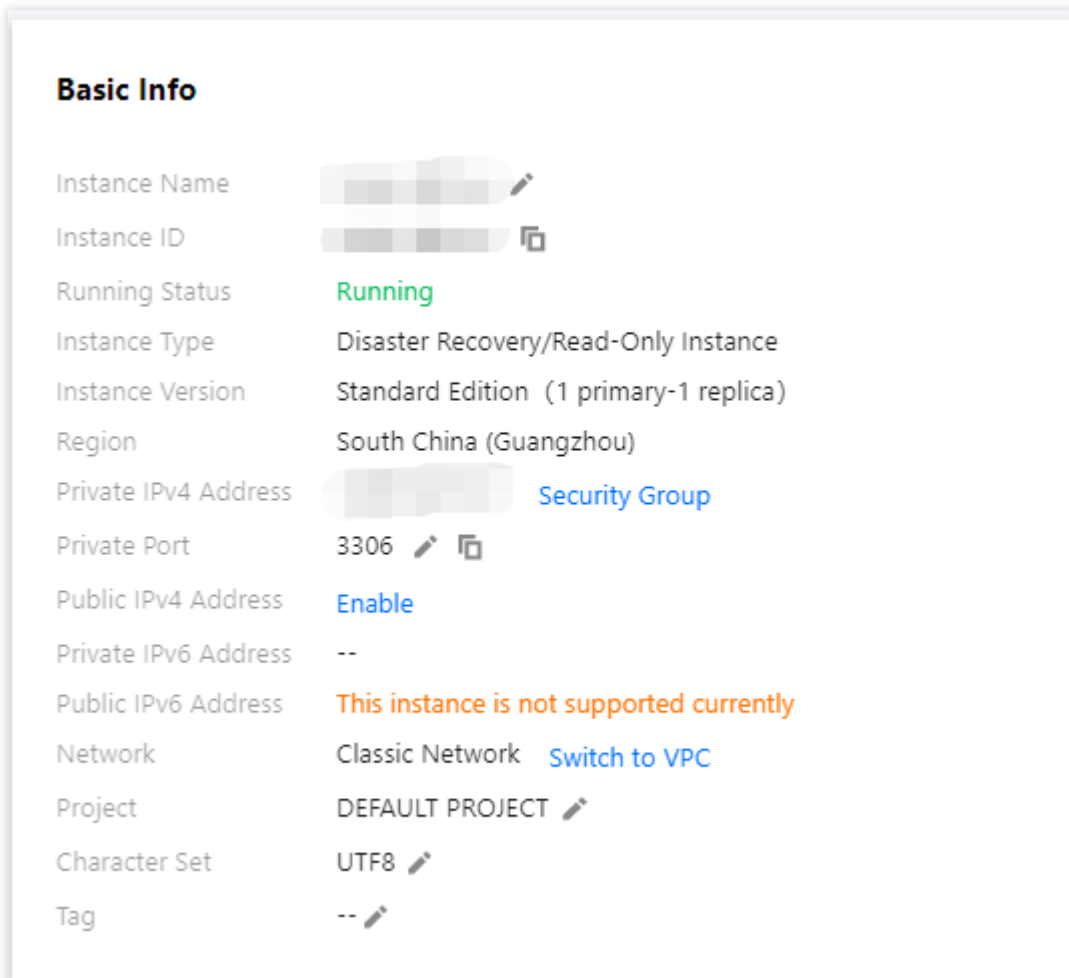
Basic Info

| | |
|---|---|
| Instance Name | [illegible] |
| Instance ID | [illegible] |
| Running Status | Running |
| Instance Type | Disaster Recovery/Read-Only Instance |
| Instance Version | Standard Edition (1 primary-1 replica) |
| Region | South China (Guangzhou) |
| Private IPv4 Address | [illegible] Security Group |
| Private Port | 3306 |
| Public IPv4 Address | Enable |
| Private IPv6 Address | -- |
| Public IPv6 Address | This instance is not supported currently |
| Network | Classic Network Switch to VPC |
| Project | DEFAULT PROJECT |
| Character Set | UTF8 |
| Tag | -- |